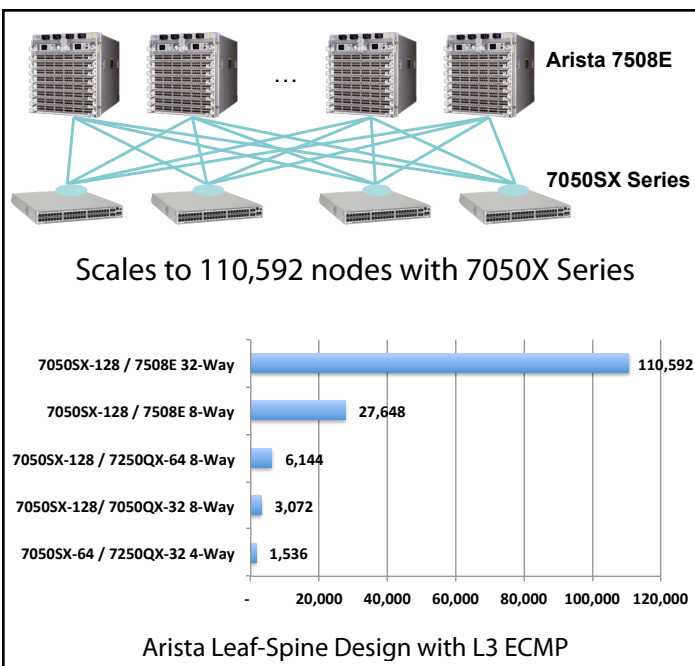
…

Arista 7508E

7050SX Series

Scales to 110,592 nodes with 7050X Series

| | |
|---|---|
| 7050SX-128 / 7508E 32-Way | 110,592 |
| 7050SX-128 / 7508E 8-Way | 27,648 |
| 7050SX-128 / 7250QX-64 8-Way | 6,144 |
| 7050SX-128/ 7050QX-32 8-Way | 3,072 |
| 7050SX-64 / 7250QX-32 4-Way | 1,536 |

- 20,000 40,000 60,000 80,000 100,000 120,000

Arista Leaf-Spine Design with L3 ECMP